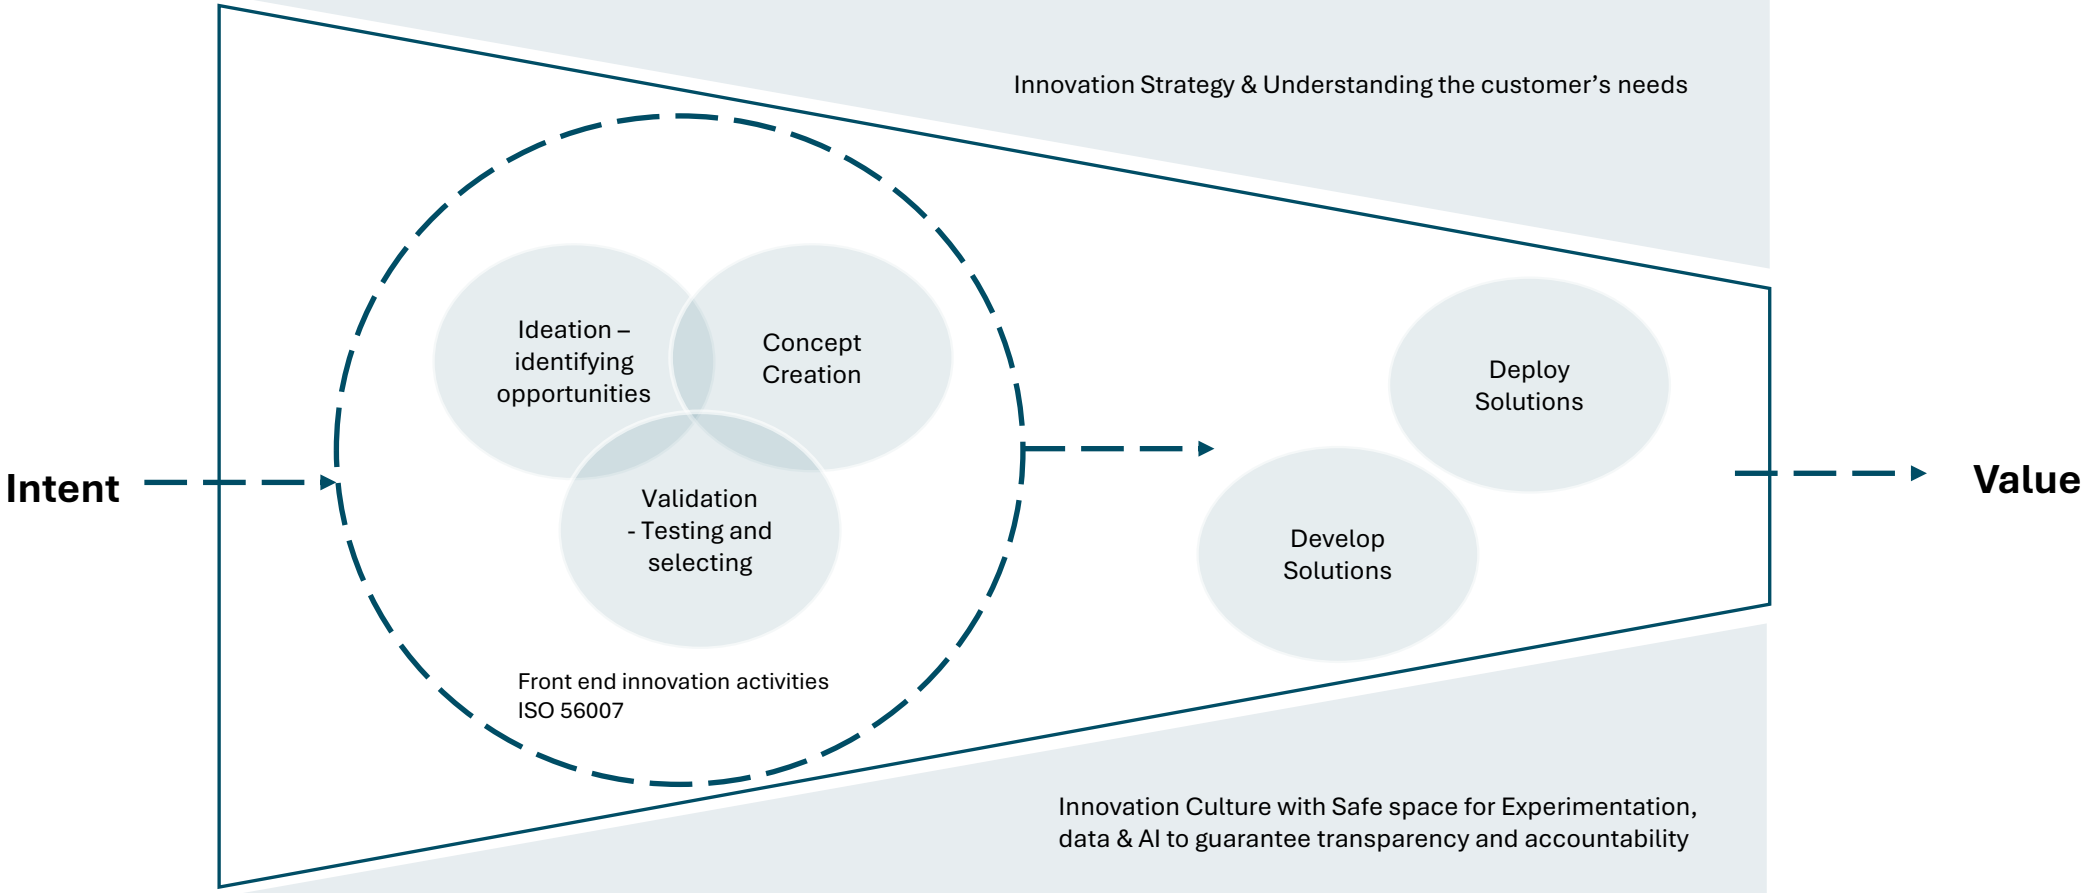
Innovation Strategy & Understanding the customer's needs

Intent

Ideation – identifying opportunities

Concept Creation

Validation - Testing and selecting

Front end innovation activities
ISO 56007

Deploy Solutions

Develop Solutions

Value

Innovation Culture with Safe space for Experimentation, data & AI to guarantee transparency and accountability